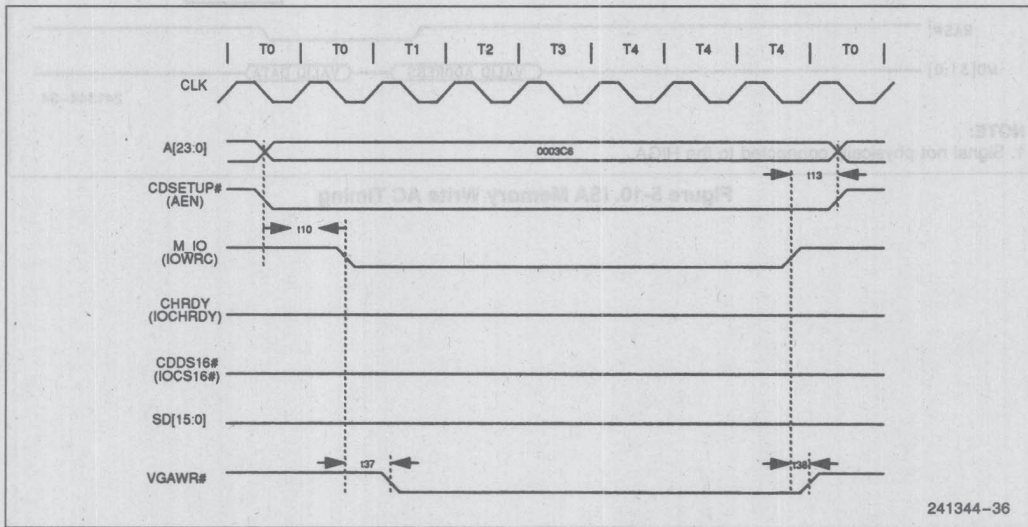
RAS#
VD[31:0]
VALID DATA
VALID ADDRESS
241344-34
NOTE:
1. Signal not physically connected to the PIGA.
Figure 5-10. ISA Memory Write AC Timing

T0 T0 T1 T2 T3 T4 T4 T4 T0
CLK
A[23:0]
0003C6
CDSETUP# (AEN)
t13
t10
M_IO (IOWRC)
CHRDY (IOCHRDY)
CDDS16# (IOCS16#)
SD[15:0]
VGAWR#
t37
t38
241344-36